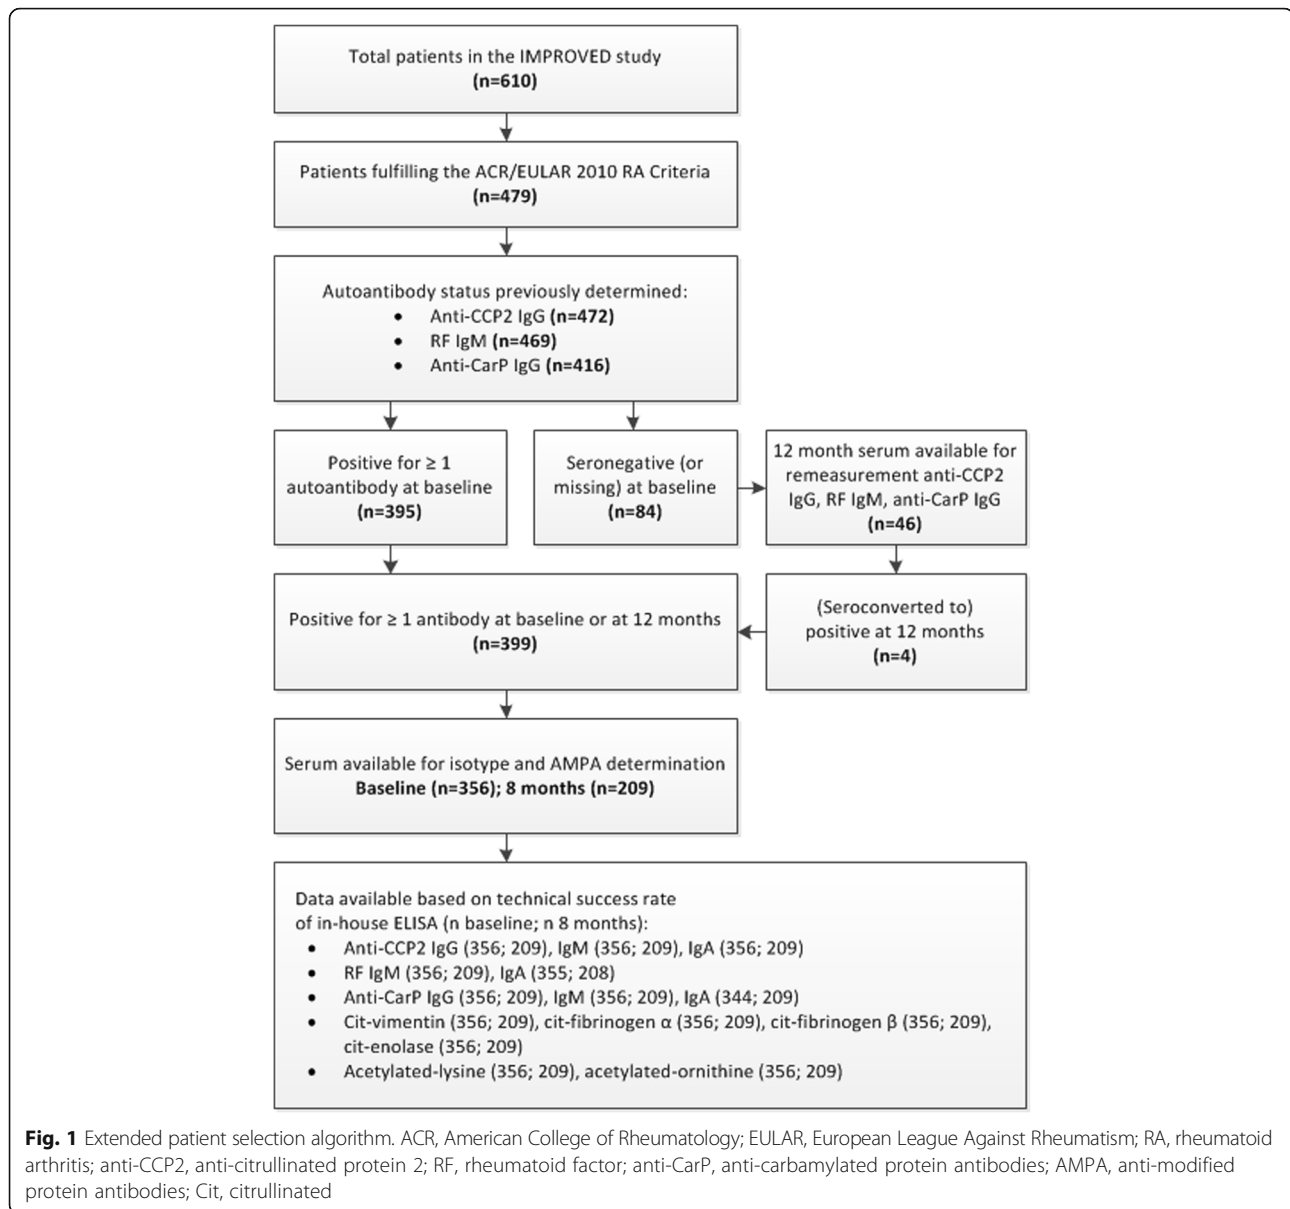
Total patients in the IMPROVED study
**(n=610)**

Patients fulfilling the ACR/EULAR 2010 RA Criteria
**(n=479)**

Autoantibody status previously determined:
- Anti-CCP2 IgG **(n=472)**
- RF IgM **(n=469)**
- Anti-CarP IgG **(n=416)**

Positive for ≥ 1 autoantibody at baseline
**(n=395)**

Seronegative (or missing) at baseline
**(n=84)**

12 month serum available for remeasurement anti-CCP2 IgG, RF IgM, anti-CarP IgG
**(n=46)**

Positive for ≥ 1 antibody at baseline or at 12 months
**(n=399)**

(Seroconverted to) positive at 12 months
**(n=4)**

Serum available for isotype and AMPA determination
**Baseline (n=356); 8 months (n=209)**

Data available based on technical success rate of in-house ELISA (n baseline; n 8 months):
- Anti-CCP2 IgG (356; 209), IgM (356; 209), IgA (356; 209)
- RF IgM (356; 209), IgA (355; 208)
- Anti-CarP IgG (356; 209), IgM (356; 209), IgA (344; 209)
- Cit-vimentin (356; 209), cit-fibrinogen α (356; 209), cit-fibrinogen β (356; 209), cit-enolase (356; 209)
- Acetylated-lysine (356; 209), acetylated-ornithine (356; 209)

**Fig. 1** Extended patient selection algorithm. ACR, American College of Rheumatology; EULAR, European League Against Rheumatism; RA, rheumatoid arthritis; anti-CCP2, anti-citrullinated protein 2; RF, rheumatoid factor; anti-CarP, anti-carbamylated protein antibodies; AMPA, anti-modified protein antibodies; Cit, citrullinated